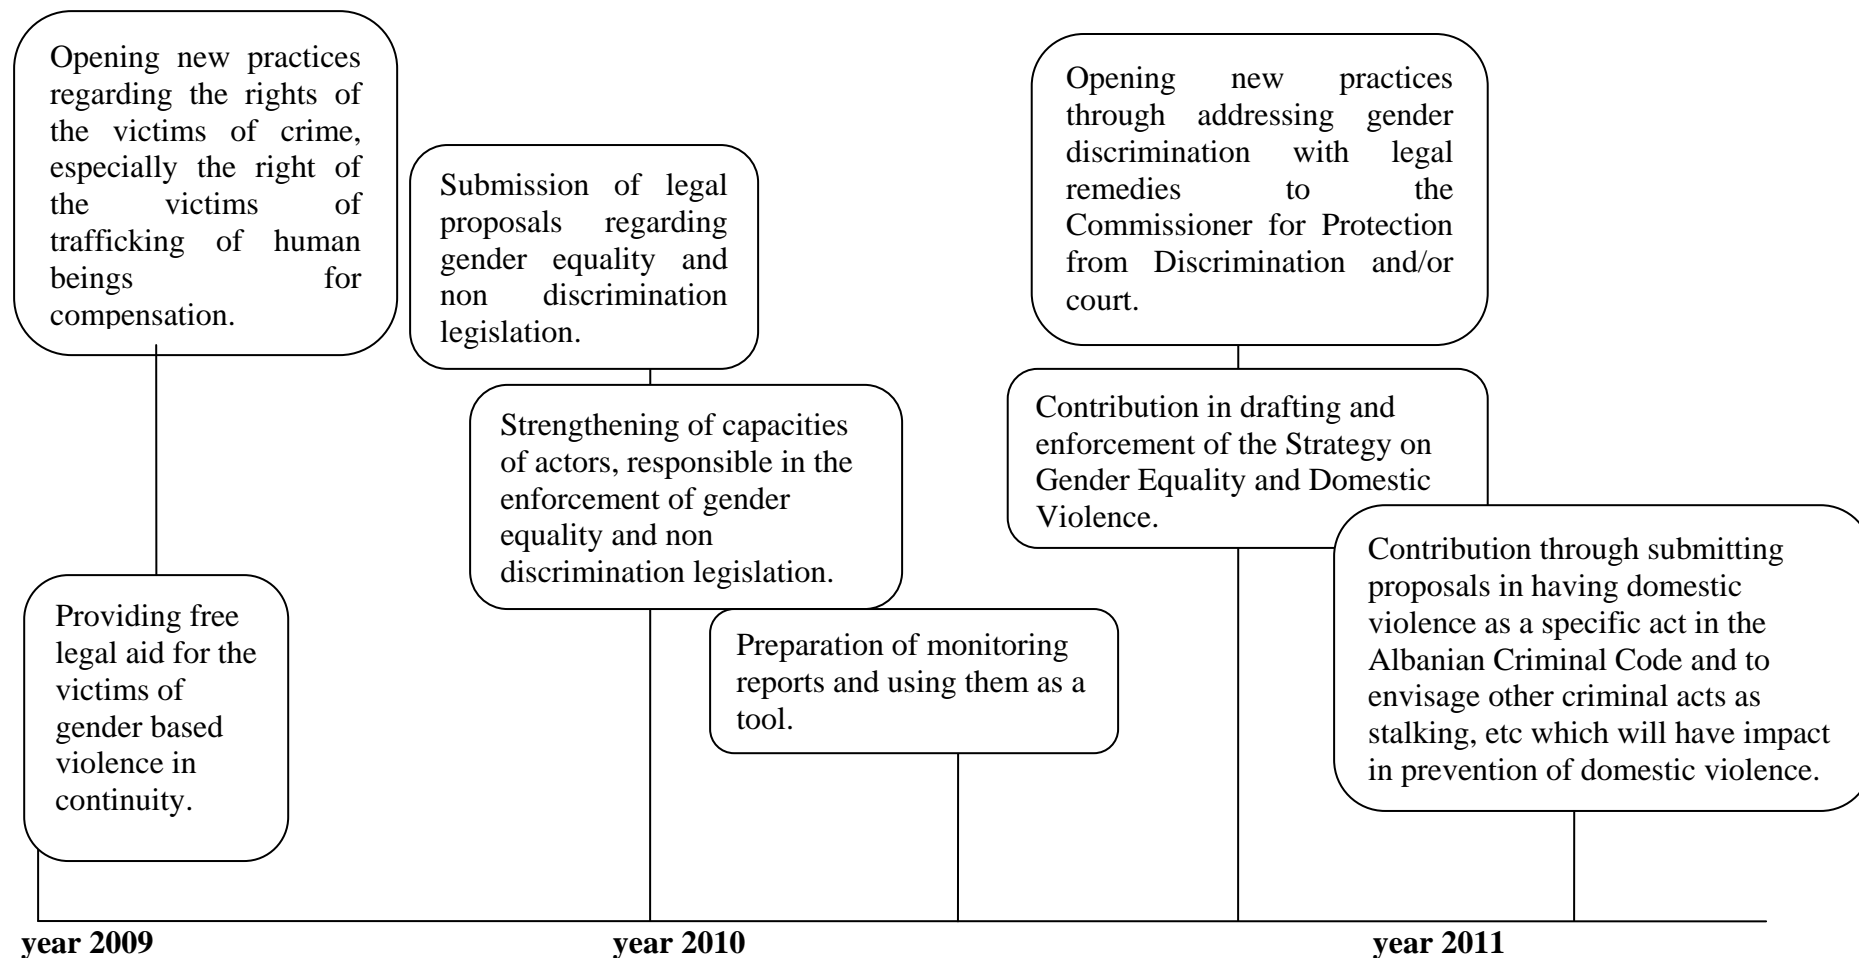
Opening new practices regarding the rights of the victims of crime, especially the right of the victims of trafficking of human beings for compensation.

Providing free legal aid for the victims of gender based violence in continuity.

Submission of legal proposals regarding gender equality and non discrimination legislation.

Strengthening of capacities of actors, responsible in the enforcement of gender equality and non discrimination legislation.

Preparation of monitoring reports and using them as a tool.

Opening new practices through addressing gender discrimination with legal remedies to the Commissioner for Protection from Discrimination and/or court.

Contribution in drafting and enforcement of the Strategy on Gender Equality and Domestic Violence.

Contribution through submitting proposals in having domestic violence as a specific act in the Albanian Criminal Code and to envisage other criminal acts as stalking, etc which will have impact in prevention of domestic violence.

year 2009

year 2010

year 2011